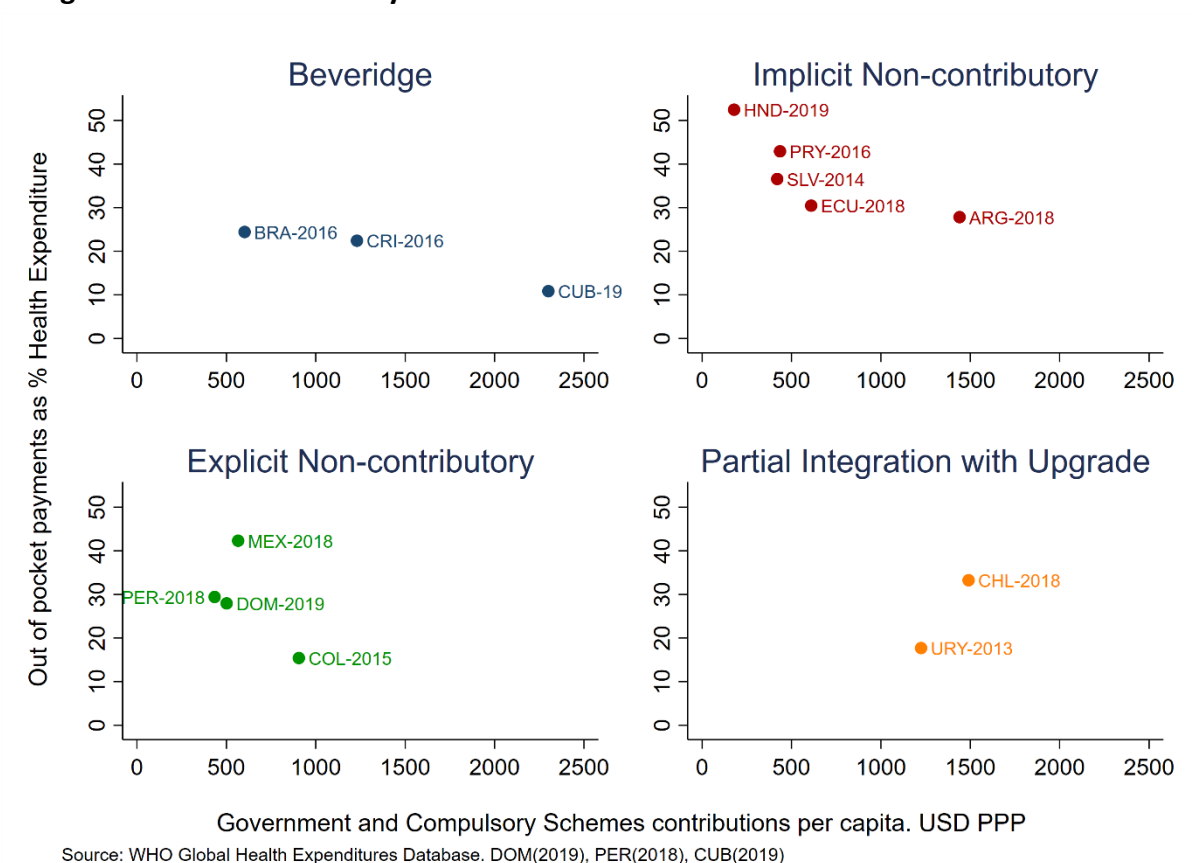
Beveridge

50
40
30
20
10
0

BRA-2016
CRI-2016
CUB-19

0 500 1000 1500 2000 2500

Implicit Non-contributory

50
40
30
20
10
0

HND-2019
PRY-2016
SLV-2014
ECU-2018
ARG-2018

0 500 1000 1500 2000 2500

Out of pocket payments as % Health Expenditure

Explicit Non-contributory

50
40
30
20
10
0

MEX-2018
PER-2018
DOM-2019
COL-2015

0 500 1000 1500 2000 2500

Partial Integration with Upgrade

50
40
30
20
10
0

CHL-2018
URY-2013

0 500 1000 1500 2000 2500

Government and Compulsory Schemes contributions per capita. USD PPP

Source: WHO Global Health Expenditures Database. DOM(2019), PER(2018), CUB(2019)